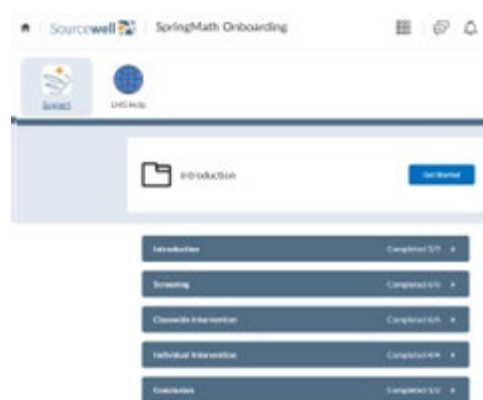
Sourcewell | SpringMath Onboarding

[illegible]

LMS Help

Introduction

Get Started

Introduction Completed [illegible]

Screening Completed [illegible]

Classwide Intervention Completed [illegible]

Individual Intervention Completed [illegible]

Conclusion Completed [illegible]